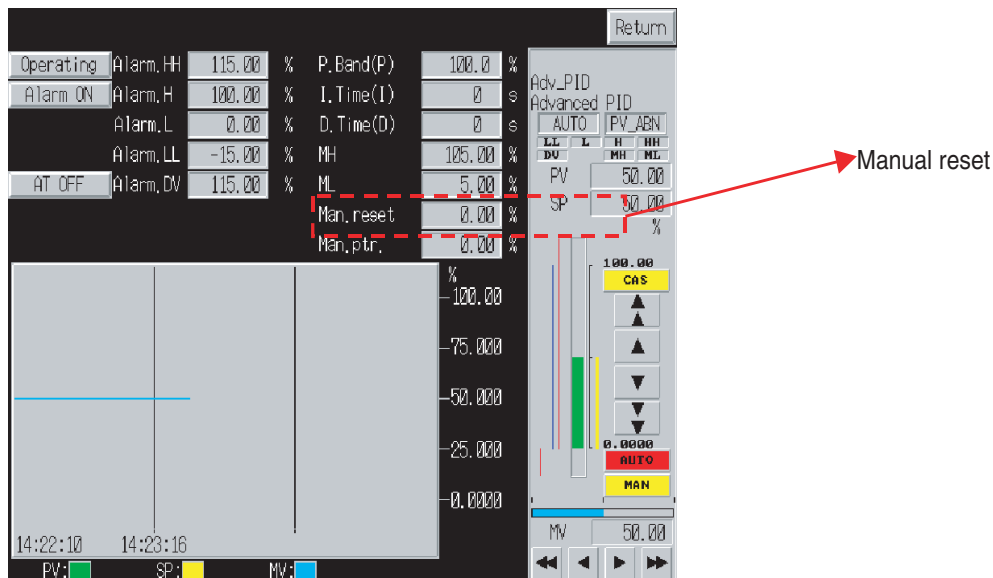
Return

Operating Alarm.HH 115.00 % P.Band(P) 100.0 %

Alarm ON Alarm.H 100.00 % I.Time(I) 0 s

Alarm.L 0.00 % D.Time(D) 0 s

Alarm.LL -15.00 % MH 105.00 %

AT OFF Alarm.DV 115.00 % ML 5.00 %

Man.reset 0.00 %

Man.ptr. 0.00 %

Adv_PID
Advanced PID

AUTO PV_ABN

LL L H HH
DV MH ML

PV 50.00

SP 50.00

%

Manual reset

%
100.00
75.000
50.000
25.000
0.0000

100.00
CAS
0.0000
AUTO
MAN

14:22:10 14:23:16

PV: SP: MV:

MV 50.00